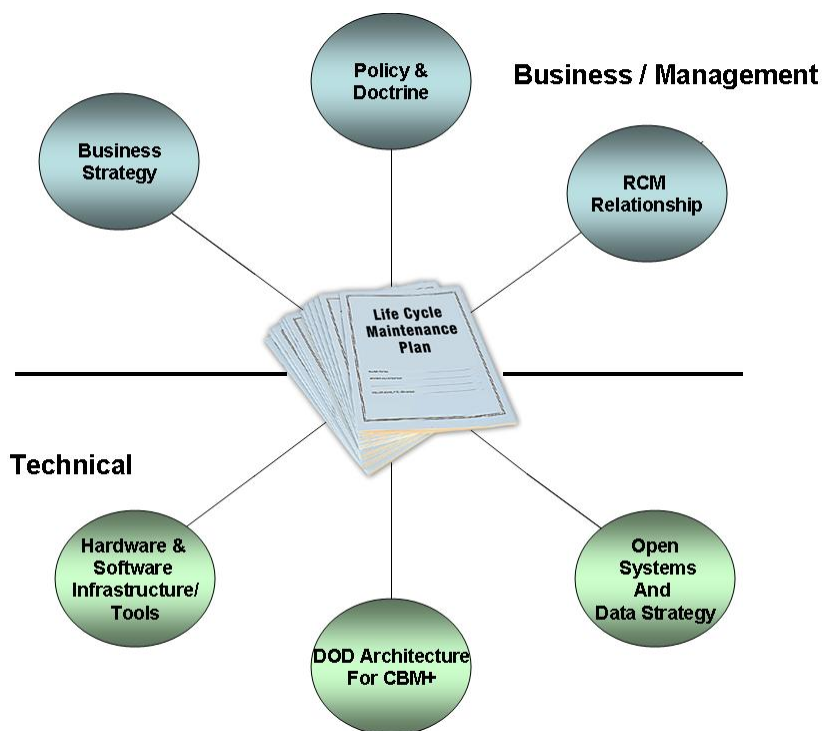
Policy & Doctrine

Business / Management

Business Strategy

RCM Relationship

Life Cycle Maintenance Plan

Technical

Hardware & Software Infrastructure/ Tools

Open Systems And Data Strategy

DOD Architecture For CBM+